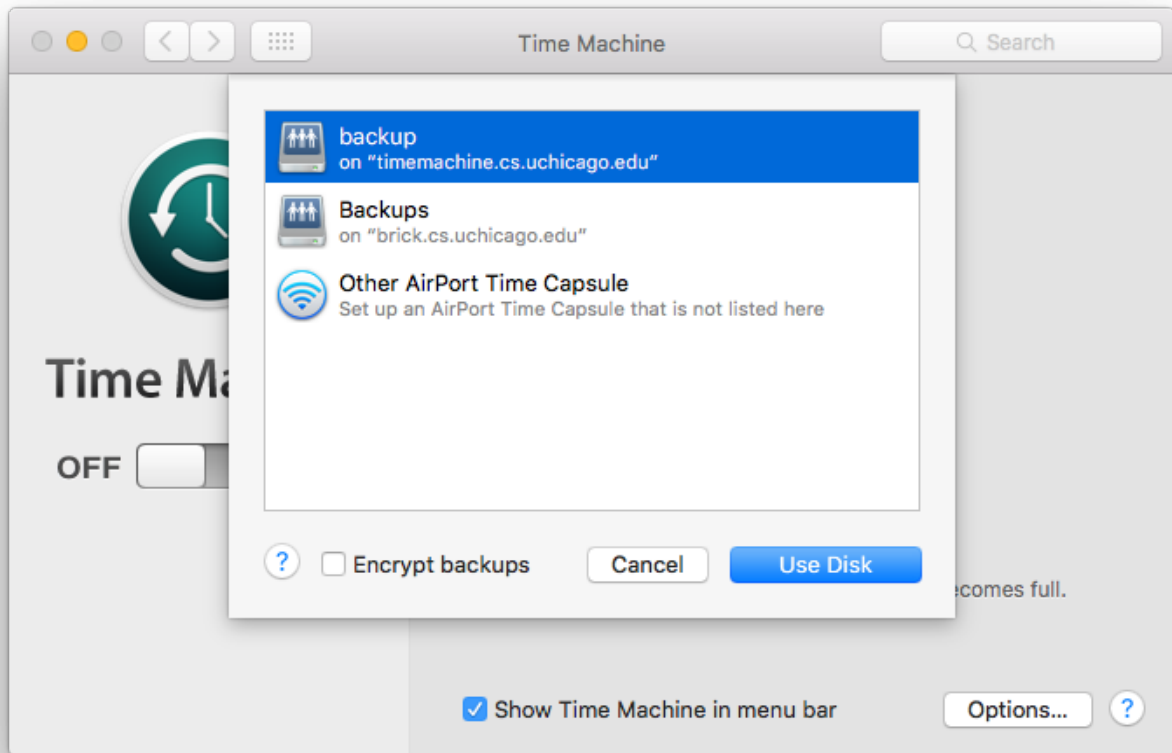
Time Machine

Search

backup
on "timemachine.cs.uchicago.edu"

Backups
on "brick.cs.uchicago.edu"

Other AirPort Time Capsule
Set up an AirPort Time Capsule that is not listed here

Time Ma

OFF

?

Encrypt backups

Cancel

Use Disk

ecomes full.

Show Time Machine in menu bar

Options...

?